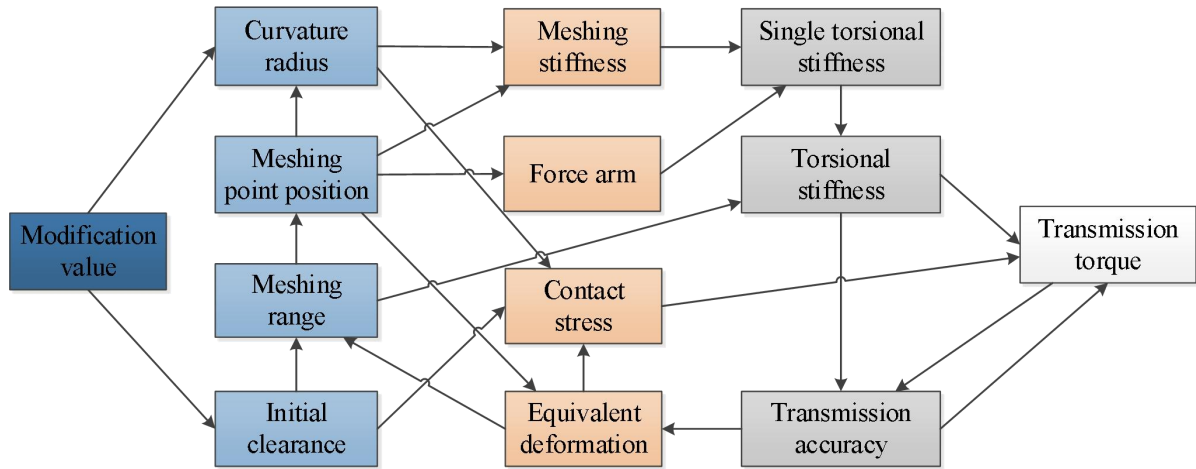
Modification value

Curvature radius

Meshing point position

Meshing range

Initial clearance

Meshing stiffness

Force arm

Contact stress

Equivalent deformation

Single torsional stiffness

Torsional stiffness

Transmission accuracy

Transmission torque